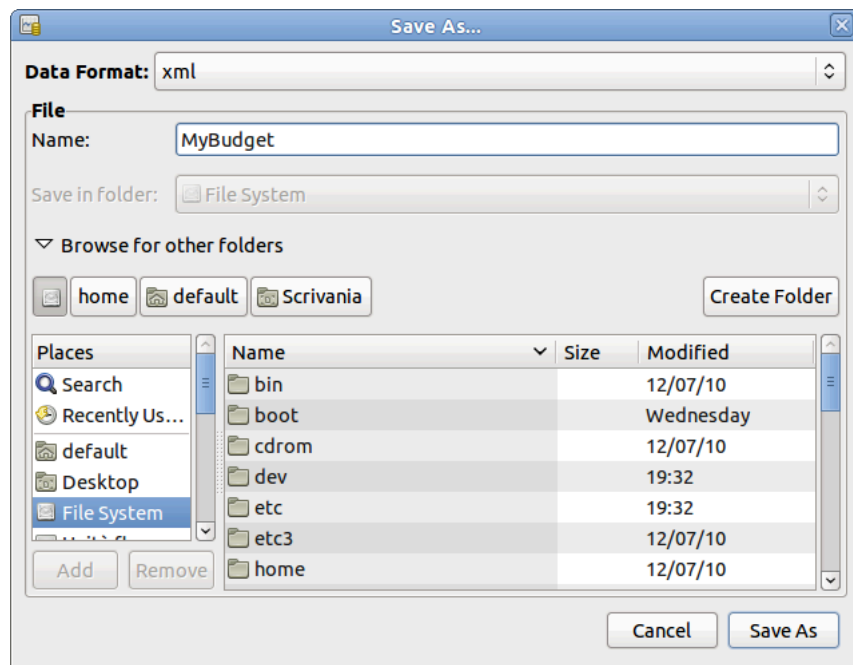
Save As...

Data Format: xml

File
Name: MyBudget
Save in folder: File System

Browse for other folders

home default Scrivania Create Folder

| Places |
|---|
| Search |
| Recently Us... |
| default |
| Desktop |
| File System |
| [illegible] |

Add Remove

| Name | Size | Modified |
|---|---|---|
| bin | | 12/07/10 |
| boot | | Wednesday |
| cdrom | | 12/07/10 |
| dev | | 19:32 |
| etc | | 19:32 |
| etc3 | | 12/07/10 |
| home | | 12/07/10 |

Cancel Save As